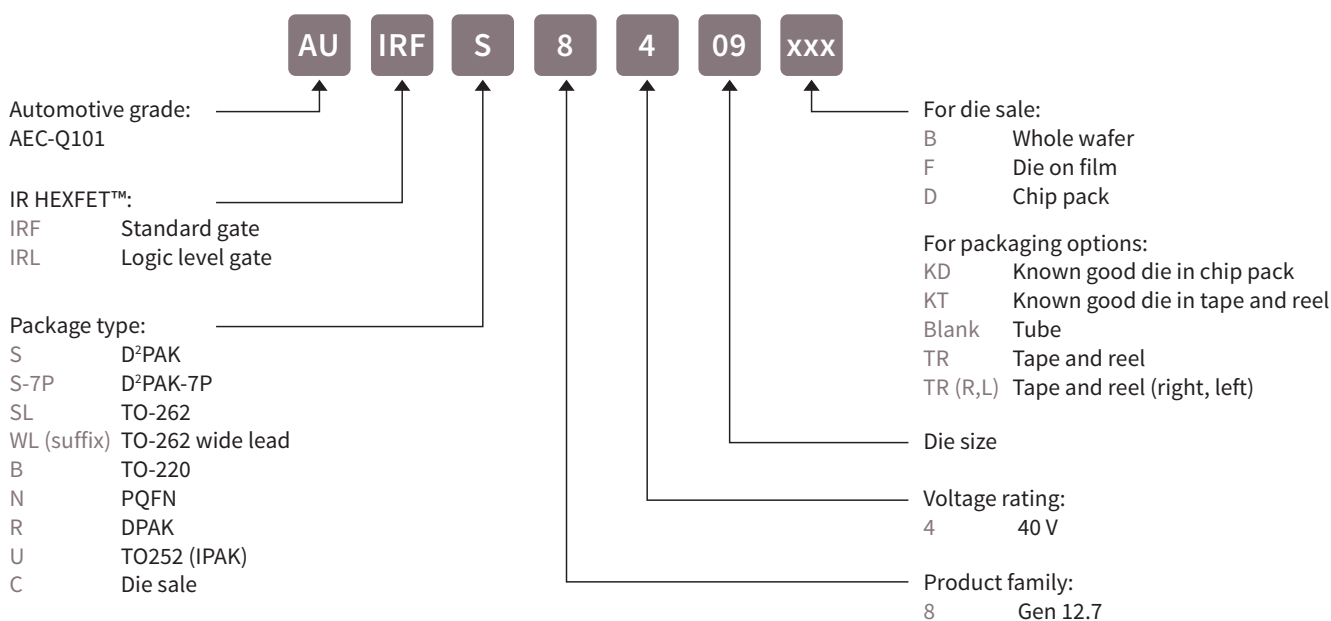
AU IRF S 8 4 09 xxx

Automotive grade:
AEC-Q101

IR HEXFET™:
IRF Standard gate
IRL Logic level gate

Package type:
S D$^2$PAK
S-7P D$^2$PAK-7P
SL TO-262
WL (suffix) TO-262 wide lead
B TO-220
N PQFN
R DPAK
U TO252 (IPAK)
C Die sale

For die sale:
B Whole wafer
F Die on film
D Chip pack

For packaging options:
KD Known good die in chip pack
KT Known good die in tape and reel
Blank Tube
TR Tape and reel
TR (R,L) Tape and reel (right, left)

Die size

Voltage rating:
4 40 V

Product family:
8 Gen 12.7